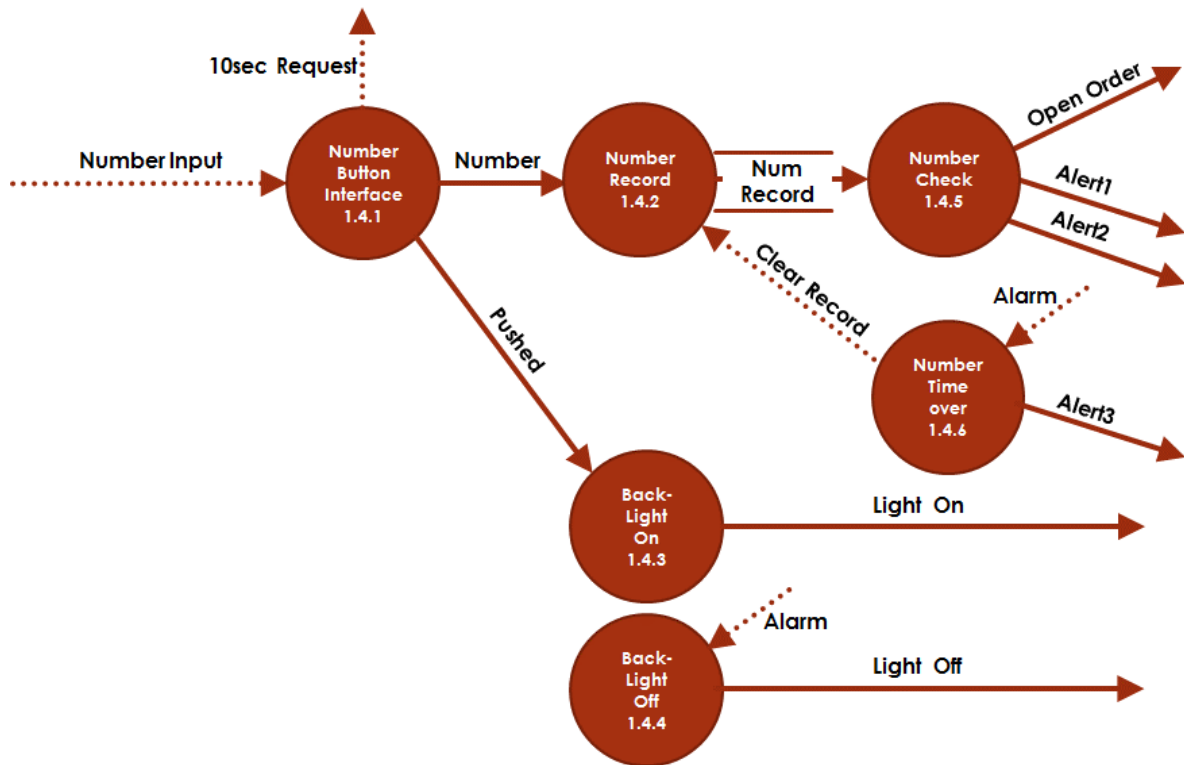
10sec Request

Number Input

Number Button Interface 1.4.1

Number

Number Record 1.4.2

Num Record

Number Check 1.4.5

Open Order

Alert1

Alert2

Clear Record

Alarm

Number Time over 1.4.6

Alert3

Pushed

Back-Light On 1.4.3

Light On

Alarm

Back-Light Off 1.4.4

Light Off